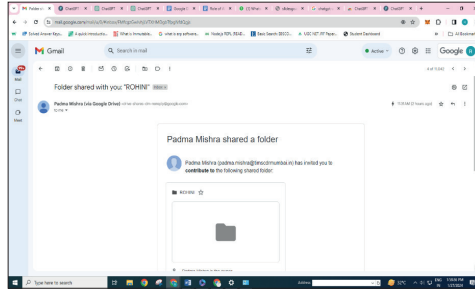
Folder sh... | ChatGPT | ChatGPT | ChatGPT | Google | Role of A | (3) What | chatgpt | ChatGPT | chatgpt | ChatGPT

mail.google.com/mail/u/0/#inbox/FMfcgzGwJvjVTWMQgrTbgjVMZgjs

Solved Answer Keys | A quick introductio... | What is Immutable... | what is any software... | Vedanjo PDFs, BSNB... | Basic Search (BEGSS... | UGC NET JRF Paper... | Student Dashboard | All Bookmarks

Gmail

Search in mail

Active

Google

Mail

Chat

Meet

99+

4 of 13,342

Folder shared with you: "ROHINI" Inbox

Padma Mishra (via Google Drive) <drive-shares-dm-noreply@google.com>

to me

11:58 AM (2 hours ago)

Padma Mishra shared a folder

Padma Mishra (padma.mishra@bnscdmumbai.in) has invited you to **contribute** to the following shared folder:

ROHINI

Type here to search

Activities

32°C

ENG IN

1:58:36 PM 1/27/2024